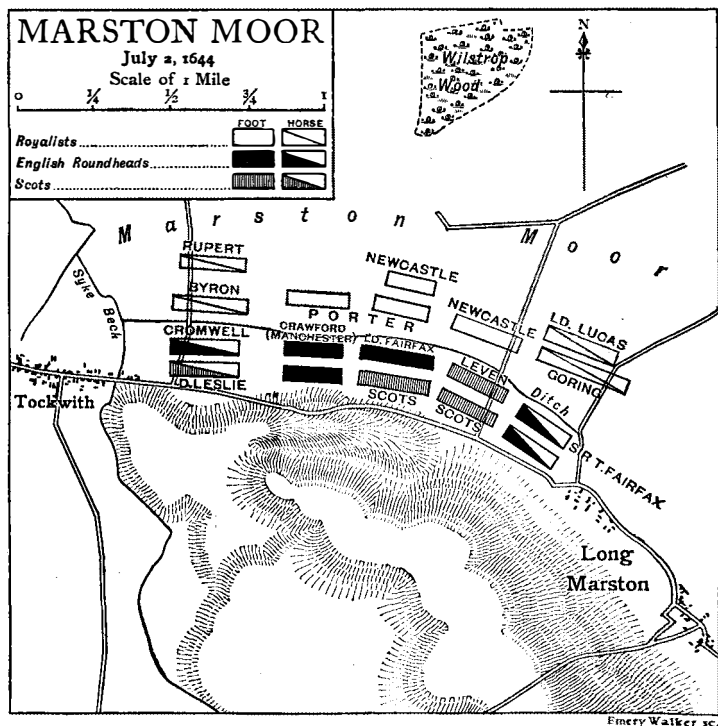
MARSTON MOOR
July 2, 1644
Scale of 1 Mile
0 $\frac{1}{4}$ $\frac{1}{2}$ $\frac{3}{4}$ 1

FOOT HORSE
Royalists
English Roundheads
Scots

Wilstrop Wood

N

Marston Moor

Syke Beck

RUPERT
BYRON
CROMWELL
LD. LESLIE
CRAWFORD (MANCHESTER)
PORTER
LD. FAIRFAX
NEWCASTLE
NEWCASTLE
LD. LUCAS
GORING
SCOTS
LEVEN
SCOTS
Ditch
SIR T. FAIRFAX

Tockwith

Long Marston

Emery Walker sc.